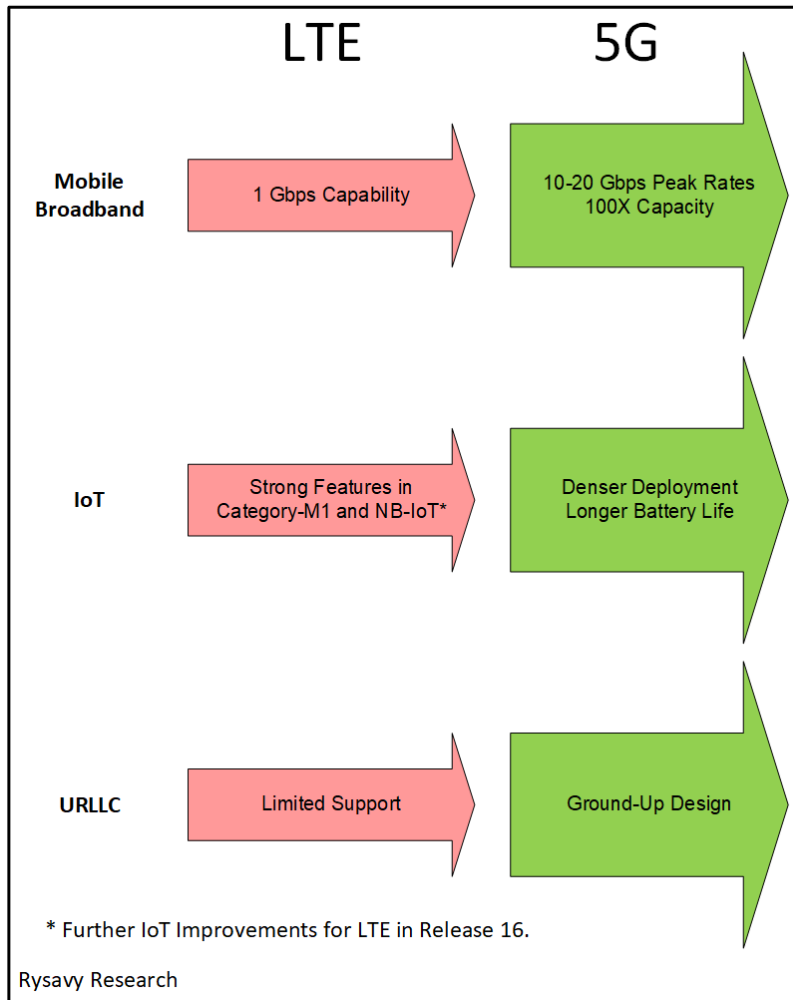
LTE

5G

Mobile Broadband

1 Gbps Capability

10-20 Gbps Peak Rates
100X Capacity

IoT

Strong Features in Category-M1 and NB-IoT*

Denser Deployment
Longer Battery Life

URLLC

Limited Support

Ground-Up Design

* Further IoT Improvements for LTE in Release 16.

Rysavy Research